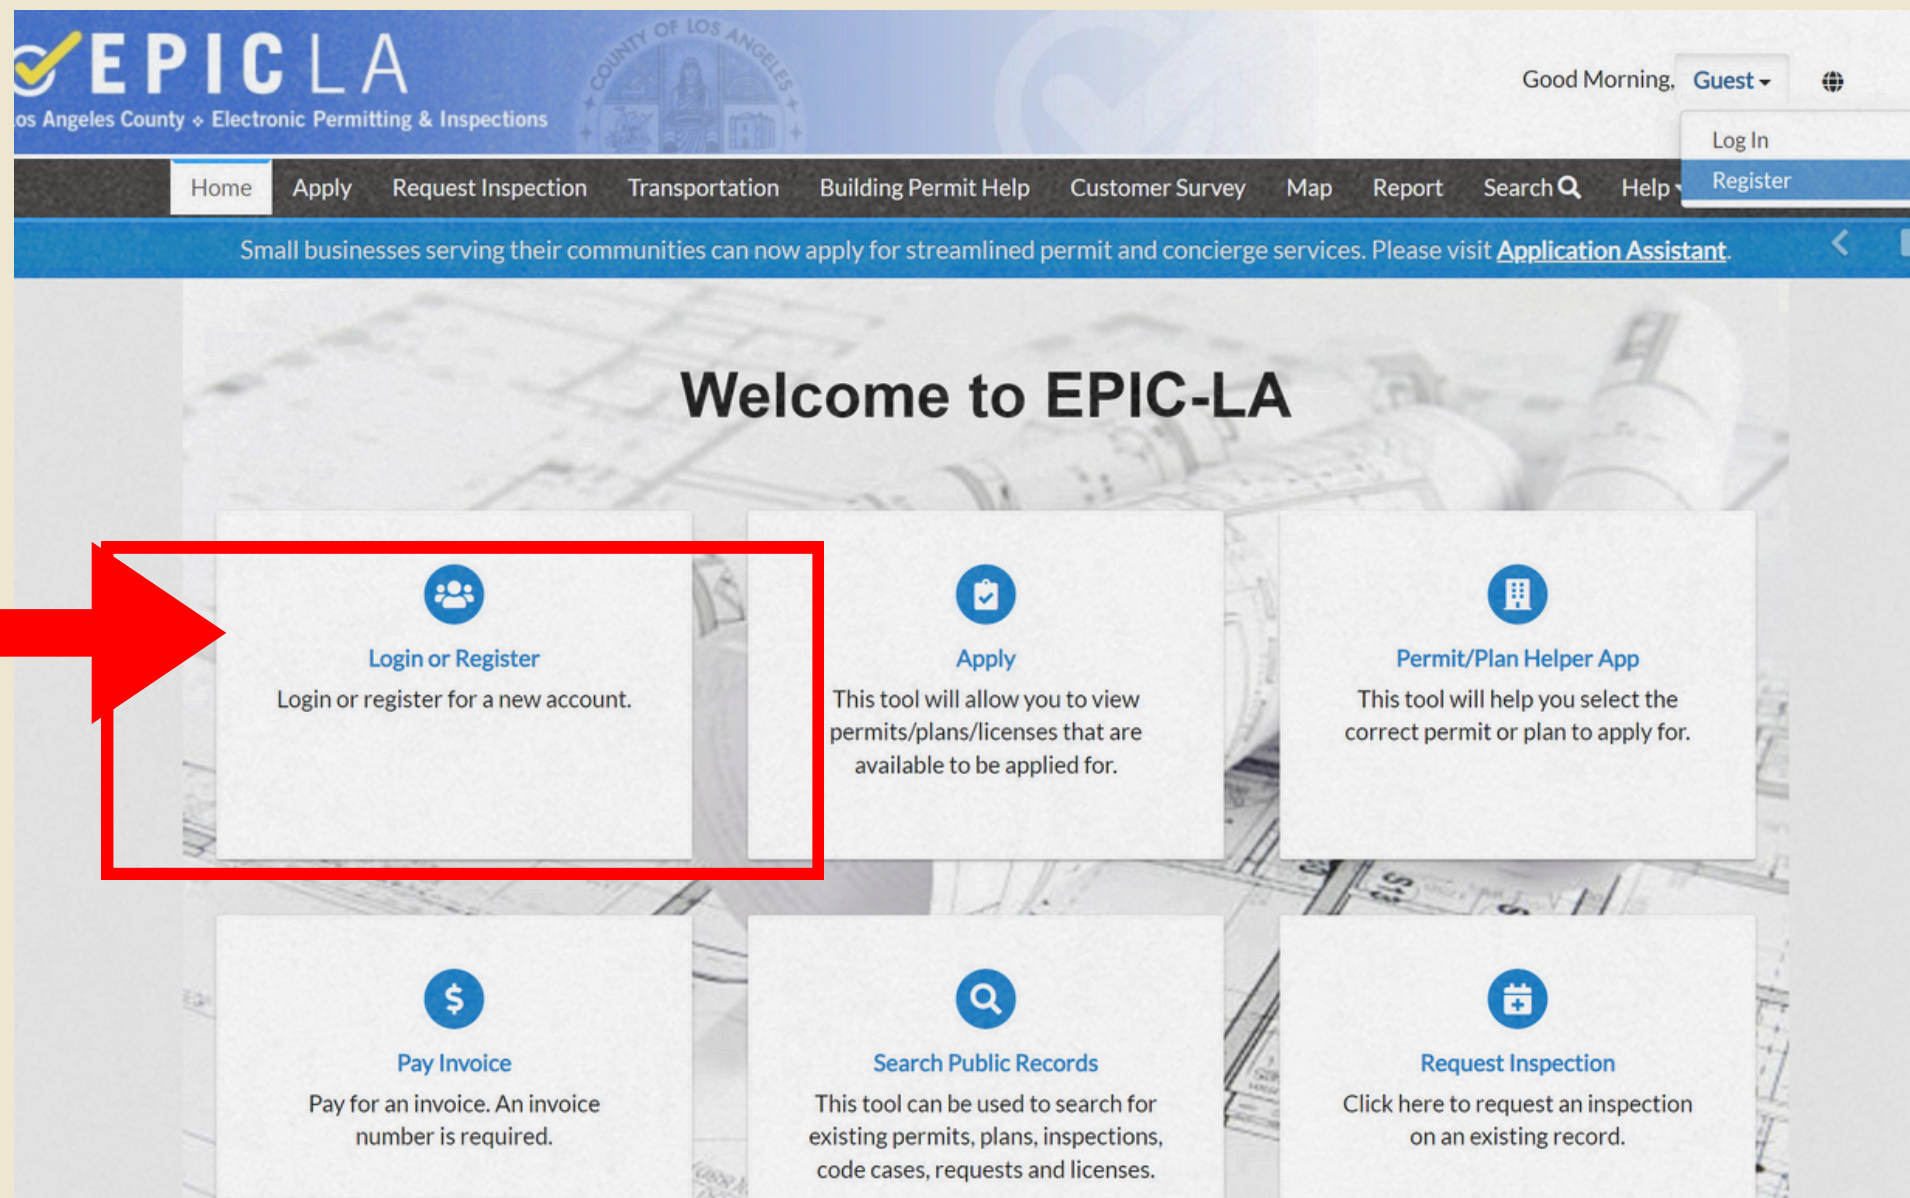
EPIC LA
os Angeles County ⬩ Electronic Permitting & Inspections

COUNTY OF LOS ANGELES

Good Morning, Guest

Log In
Register

Home Apply Request Inspection Transportation Building Permit Help Customer Survey Map Report Search Help

Small businesses serving their communities can now apply for streamlined permit and concierge services. Please visit Application Assistant.

Welcome to EPIC-LA

Login or Register
Login or register for a new account.

Apply
This tool will allow you to view permits/plans/licenses that are available to be applied for.

Permit/Plan Helper App
This tool will help you select the correct permit or plan to apply for.

Pay Invoice
Pay for an invoice. An invoice number is required.

Search Public Records
This tool can be used to search for existing permits, plans, inspections, code cases, requests and licenses.

Request Inspection
Click here to request an inspection on an existing record.